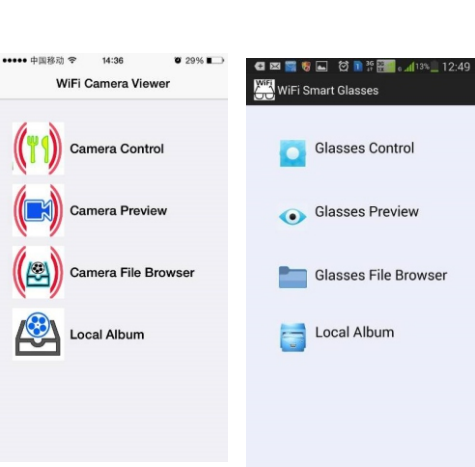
●●●●● 中国移动 14:36 29%

WiFi Camera Viewer

Camera Control

Camera Preview

Camera File Browser

Local Album

13% 12:49

WiFi Smart Glasses

Glasses Control

Glasses Preview

Glasses File Browser

Local Album